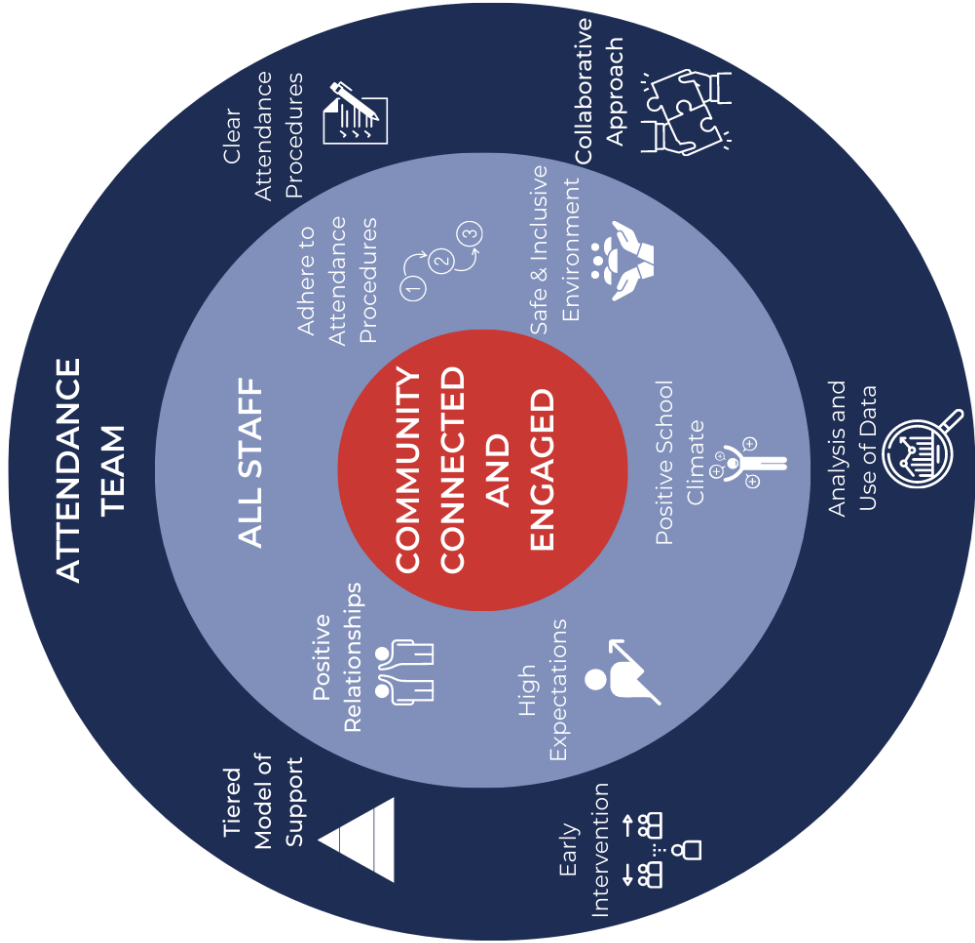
ATTENDANCE TEAM

Clear Attendance Procedures

Collaborative Approach

Analysis and Use of Data

Early Intervention

Tiered Model of Support

ALL STAFF

Adhere to Attendance Procedures

1 2 3

Safe & Inclusive Environment

Positive School Climate

High Expectations

Positive Relationships

COMMUNITY CONNECTED AND ENGAGED